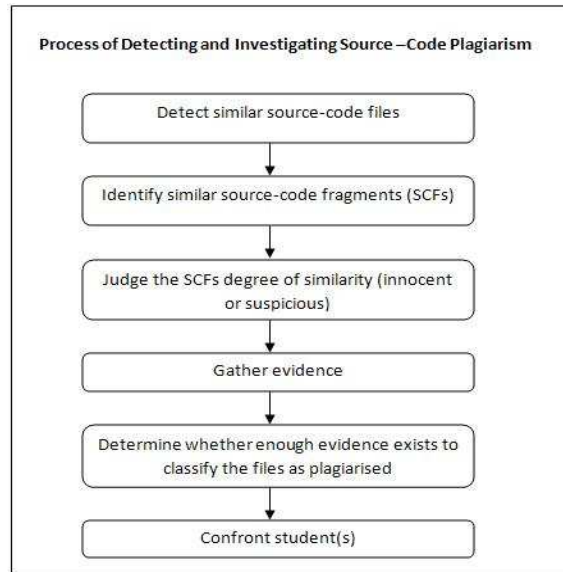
Process of Detecting and Investigating Source –Code Plagiarism

Detect similar source-code files

Identify similar source-code fragments (SCFs)

Judge the SCFs degree of similarity (innocent or suspicious)

Gather evidence

Determine whether enough evidence exists to classify the files as plagiarised

Confront student(s)